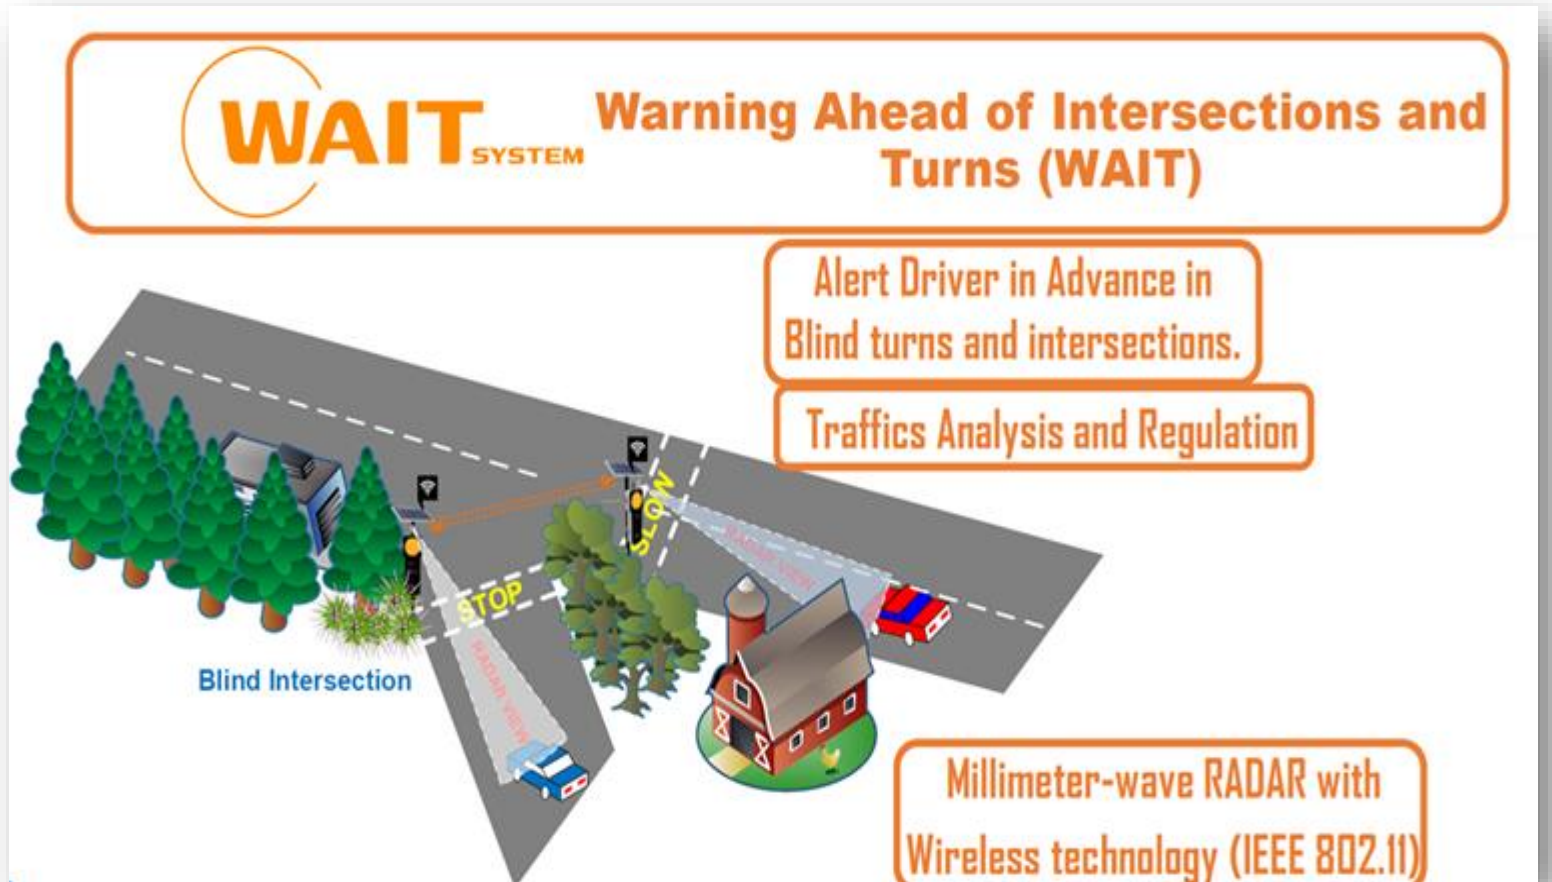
WAIT SYSTEM

Warning Ahead of Intersections and Turns (WAIT)

Alert Driver in Advance in Blind turns and intersections.

Traffics Analysis and Regulation

SLOW

RADAR VIEW

STOP

RADAR VIEW

Blind Intersection

Millimeter-wave RADAR with Wireless technology (IEEE 802.11)